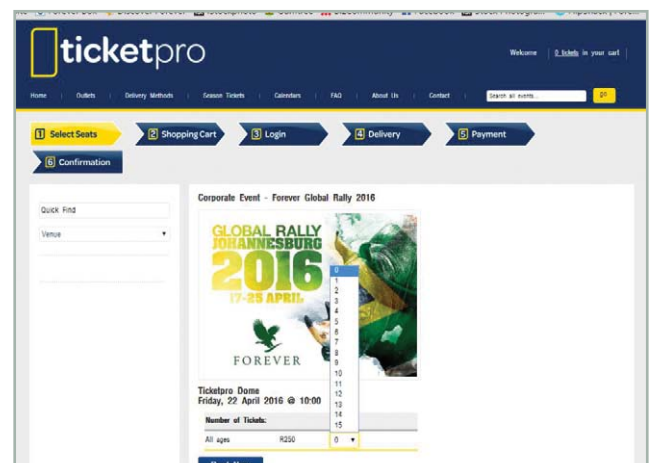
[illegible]

ticketpro

Welcome | 0 tickets in your cart

Home | Outlets | Delivery Methods | Season Tickets | Calendars | FAQ | About Us | Contact | Search all events... | GO

1 Select Seats
2 Shopping Cart
3 Login
4 Delivery
5 Payment
6 Confirmation

Quick Find

Venue

Corporate Event - Forever Global Rally 2016

GLOBAL RALLY JOHANNESBURG 2016 17-25 APRIL

FOREVER

0
1
2
3
4
5
6
7
8
9
10
11
12
13
14
15

Ticketpro Dome
Friday, 22 April 2016 @ 10:00

| Number of Tickets: | | |
|---|---|---|
| All ages | R250 | 0 |

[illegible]